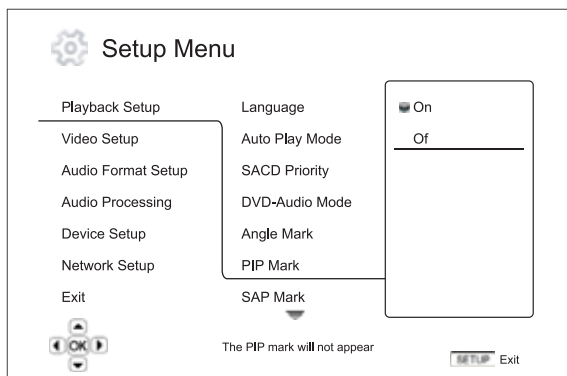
Setup Menu

Playback Setup
Video Setup
Audio Format Setup
Audio Processing
Device Setup
Network Setup
Exit

Language
Auto Play Mode
SACD Priority
DVD-Audio Mode
Angle Mark
PIP Mark
SAP Mark

On
Of

OK

The PIP mark will not appear

SETUP Exit